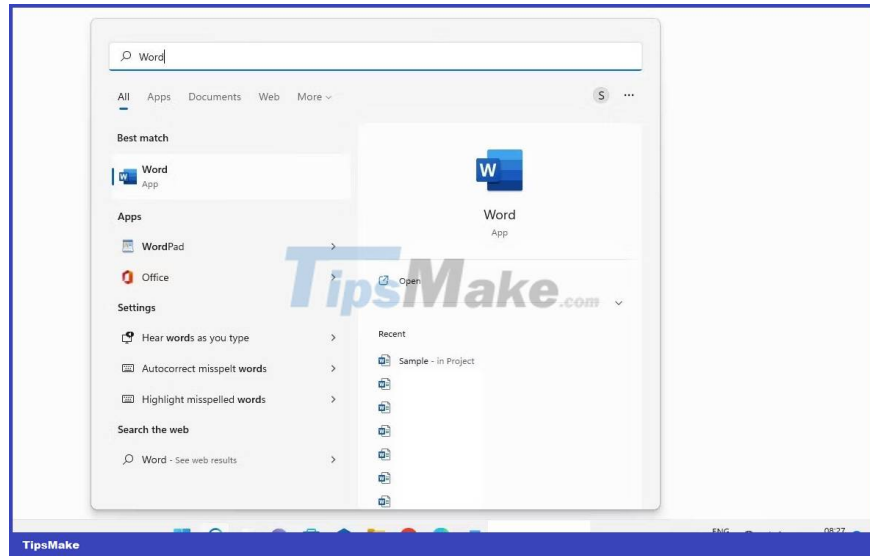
Word

All Apps Documents Web More

S ...

Best match

Word
App

Apps

WordPad

Office

Settings

Hear words as you type

Autocorrect misspelt words

Highlight misspelled words

Search the web

Word - See web results

Word
App

Open

TipsMake.com

Recent

Sample - in Project

ENG

08:27

TipsMake